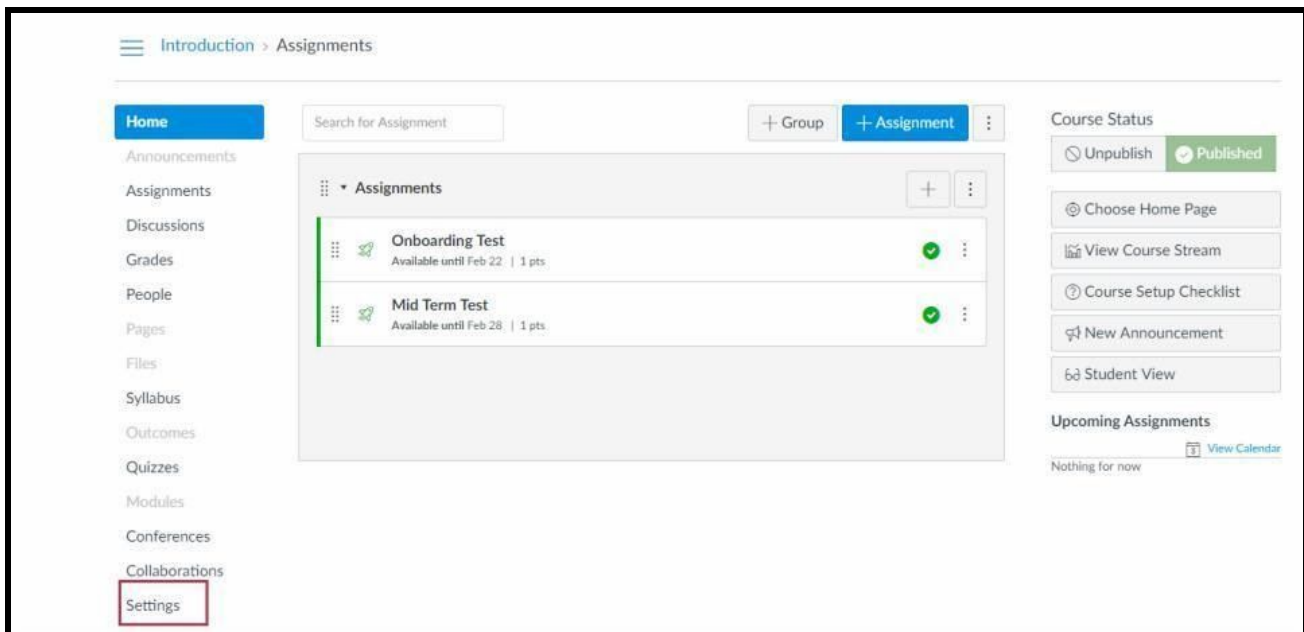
Introduction > Assignments

Home
Announcements
Assignments
Discussions
Grades
People
Pages
Files
Syllabus
Outcomes
Quizzes
Modules
Conferences
Collaborations
Settings

Search for Assignment

+ Group + Assignment

Assignments

Onboarding Test
Available until Feb 22 | 1 pts

Mid Term Test
Available until Feb 28 | 1 pts

Course Status
Unpublish Published

Choose Home Page
View Course Stream
Course Setup Checklist
New Announcement
Student View

Upcoming Assignments
View Calendar
Nothing for now